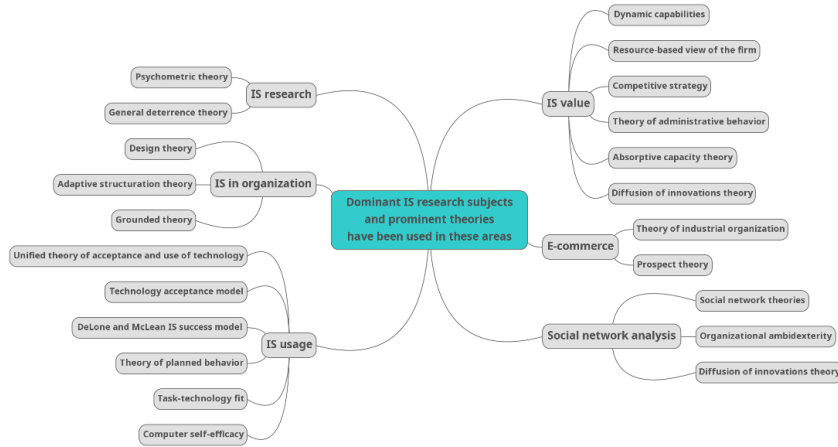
Dominant IS research subjects and prominent theories have been used in these areas

IS research
Psychometric theory
General deterrence theory

IS in organization
Design theory
Adaptive structuration theory
Grounded theory

IS usage
Unified theory of acceptance and use of technology
Technology acceptance model
DeLone and McLean IS success model
Theory of planned behavior
Task-technology fit
Computer self-efficacy

IS value
Dynamic capabilities
Resource-based view of the firm
Competitive strategy
Theory of administrative behavior
Absorptive capacity theory
Diffusion of innovations theory

E-commerce
Theory of industrial organization
Prospect theory

Social network analysis
Social network theories
Organizational ambidexterity
Diffusion of innovations theory